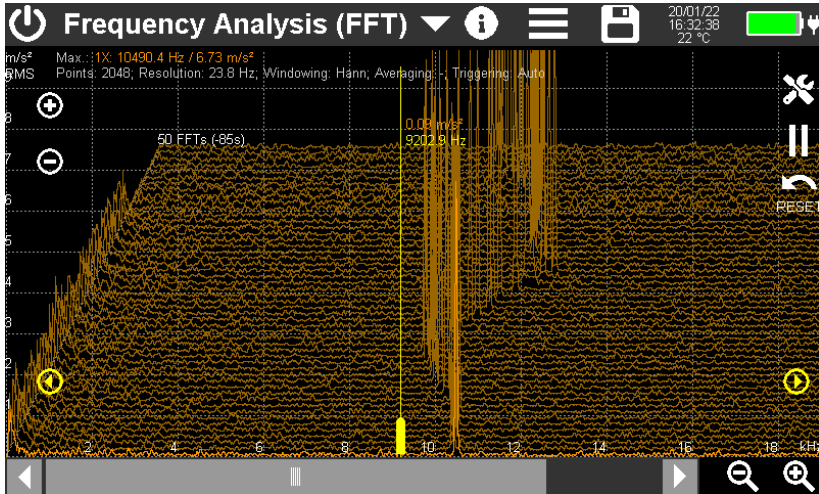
Frequency Analysis (FFT)

20/01/22
16:32:38
22 °C

m/s²
RMS

Max.: 1X: 10490.4 Hz / 6.73 m/s²
Points: 2048; Resolution: 23.8 Hz; Windowing: Hann; Averaging: -; Triggering: Auto

8
7
6
5
4
3
2
1

50 FFTs (-85s)

0.09 m/s²
9202.9 Hz

RESET

2 4 6 8 10 12 14 16 18 kHz